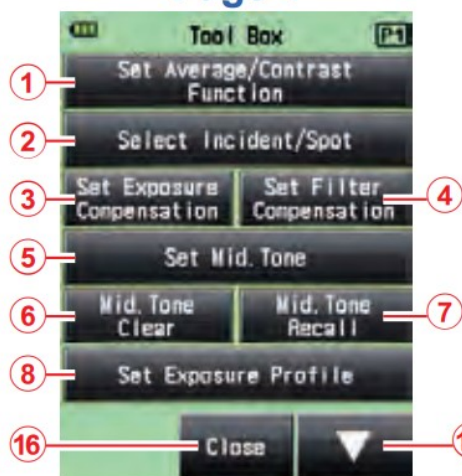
Tool Box
P1
1
Set Average/Contrast Function
2
Select Incident/Spot
3
Set Exposure Compensation
Set Filter Compensation
4
5
Set Mid. Tone
6
Mid. Tone Clear
Mid. Tone Recall
7
8
Set Exposure Profile
16
Close
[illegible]